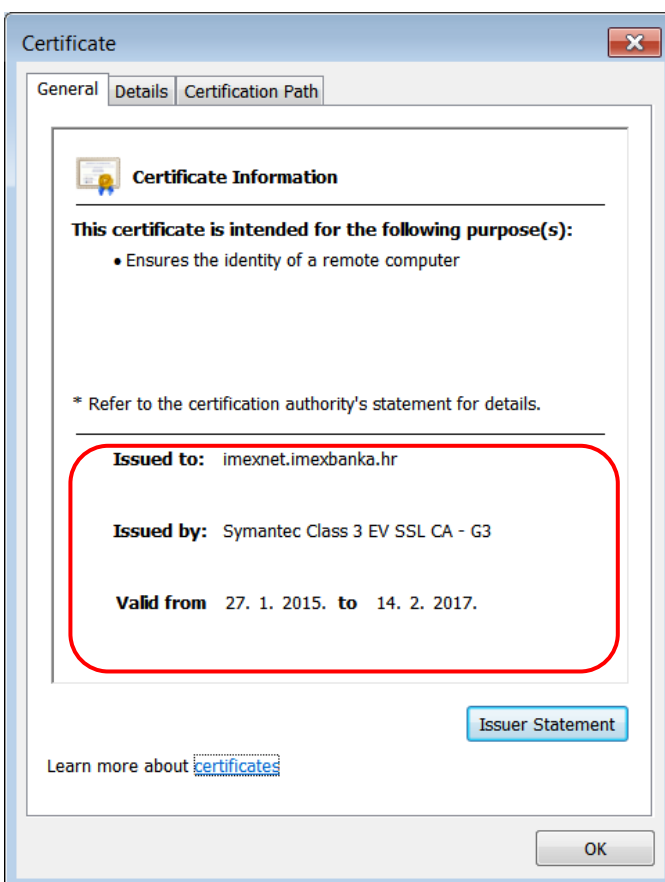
Certificate

General | Details | Certification Path

Certificate Information

This certificate is intended for the following purpose(s):

• Ensures the identity of a remote computer

* Refer to the certification authority's statement for details.

Issued to: imexnet.imexbanka.hr

Issued by: Symantec Class 3 EV SSL CA - G3

Valid from 27. 1. 2015. to 14. 2. 2017.

Issuer Statement

Learn more about certificates

OK